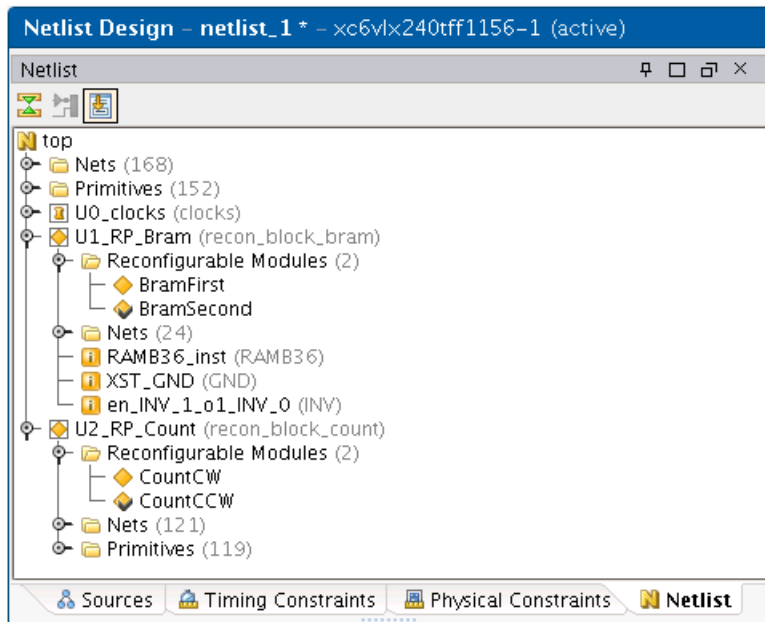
Netlist Design – netlist_1 * – xc6vlx240tff1156-1 (active)

Netlist

top
Nets (168)
Primitives (152)
U0_clocks (clocks)
U1_RP_Bram (recon_block_bram)
Reconfigurable Modules (2)
BramFirst
BramSecond
Nets (24)
RAMB36_inst (RAMB36)
XST_GND (GND)
en_INV_1_o1_INV_0 (INV)
U2_RP_Count (recon_block_count)
Reconfigurable Modules (2)
CountCW
CountCCW
Nets (121)
Primitives (119)

Sources | Timing Constraints | Physical Constraints | Netlist